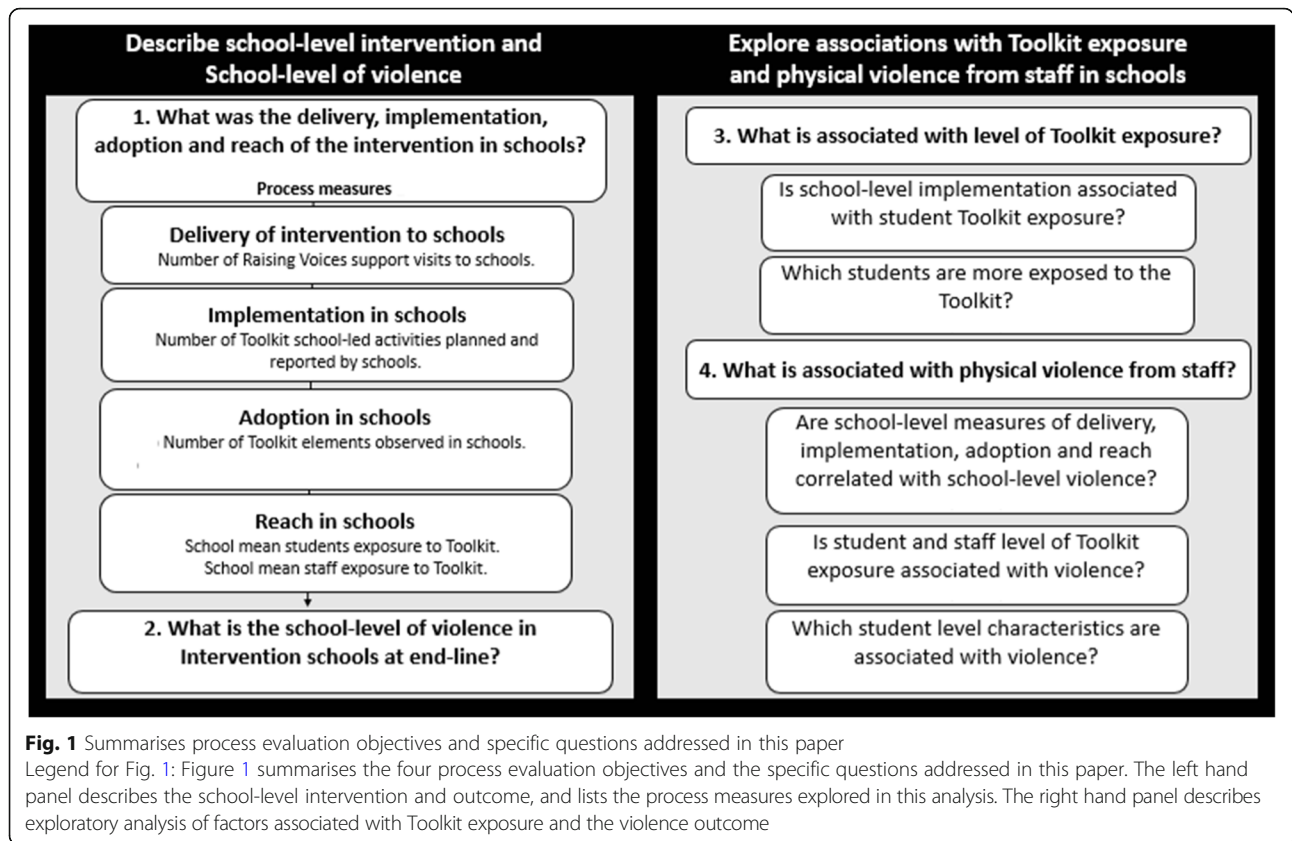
Describe school-level intervention and School-level of violence

1. What was the delivery, implementation, adoption and reach of the intervention in schools?

Process measures

Delivery of intervention to schools
Number of Raising Voices support visits to schools.

Implementation in schools
Number of Toolkit school-led activities planned and reported by schools.

Adoption in schools
Number of Toolkit elements observed in schools.

Reach in schools
School mean students exposure to Toolkit.
School mean staff exposure to Toolkit.

2. What is the school-level of violence in Intervention schools at end-line?

Explore associations with Toolkit exposure and physical violence from staff in schools

3. What is associated with level of Toolkit exposure?

Is school-level implementation associated with student Toolkit exposure?

Which students are more exposed to the Toolkit?

4. What is associated with physical violence from staff?

Are school-level measures of delivery, implementation, adoption and reach correlated with school-level violence?

Is student and staff level of Toolkit exposure associated with violence?

Which student level characteristics are associated with violence?

**Fig. 1** Summarises process evaluation objectives and specific questions addressed in this paper
Legend for Fig. 1: Figure 1 summarises the four process evaluation objectives and the specific questions addressed in this paper. The left hand panel describes the school-level intervention and outcome, and lists the process measures explored in this analysis. The right hand panel describes exploratory analysis of factors associated with Toolkit exposure and the violence outcome